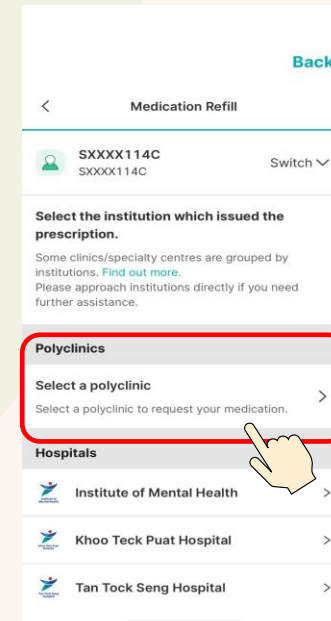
Back

<

Medication Refill

SXXXX114C
SXXXX114C

Switch

Select the institution which issued the prescription.

Some clinics/specialty centres are grouped by institutions. Find out more.
Please approach institutions directly if you need further assistance.

Polyclinics

Select a polyclinic

Select a polyclinic to request your medication.

>

Hospitals

Institute of Mental Health

>

Khoo Teck Puat Hospital

>

Tan Tock Seng Hospital

>